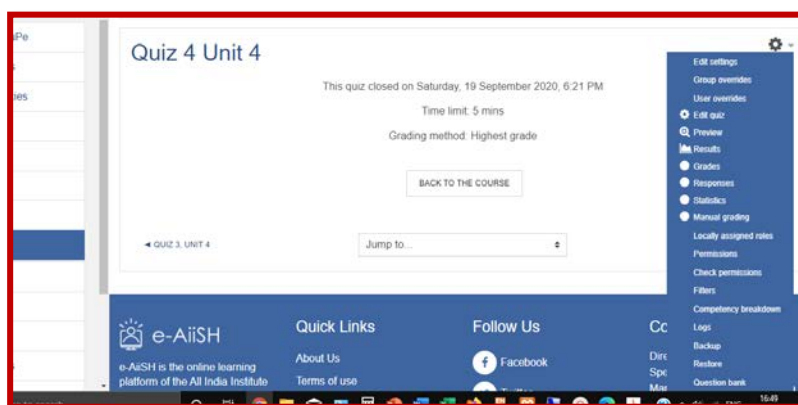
Pe
ies

Quiz 4 Unit 4

This quiz closed on Saturday, 19 September 2020, 6:21 PM

Time limit: 5 mins

Grading method: Highest grade

BACK TO THE COURSE

◄ QUIZ 3, UNIT 4

Jump to...

Edit settings
Group overrides
User overrides
Edit quiz
Preview
Results
Grades
Responses
Statistics
Manual grading
Locally assigned roles
Permissions
Check permissions
Filters
Competency breakdown
Logs
Backup
Restore
Question bank

e-AiiSH

e-AiiSH is the online learning platform of the All India Institute

Quick Links

About Us

Terms of use

Follow Us

Facebook

Twitter

Co

Dire
Spe
Mar

16:49